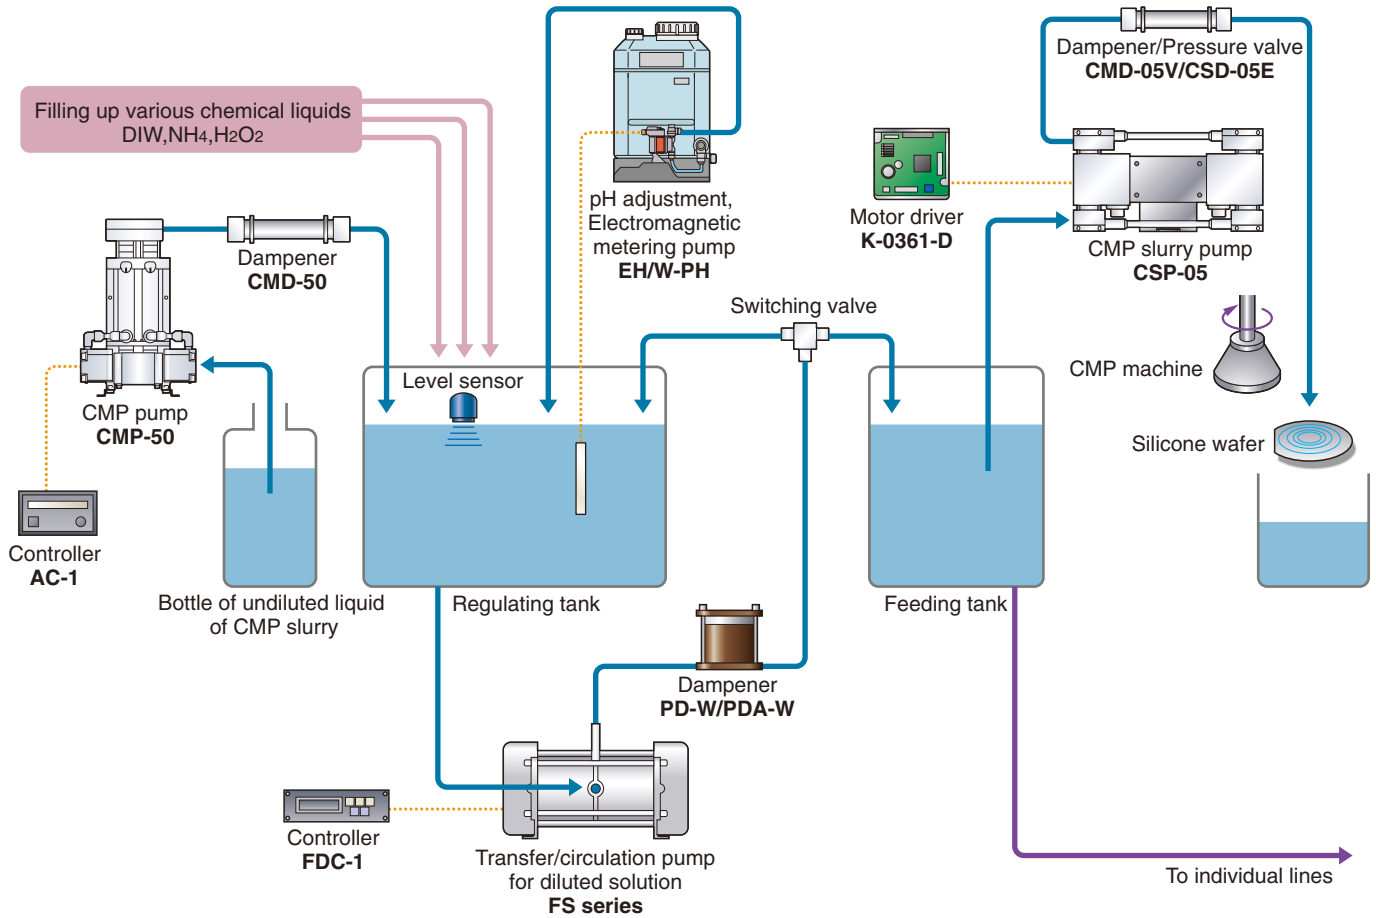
Filling up various chemical liquids
DIW,$NH_4$,$H_2O_2$

Dampener
CMD-50

CMP pump
CMP-50

Controller
AC-1

Bottle of undiluted liquid of CMP slurry

pH adjustment, Electromagnetic metering pump
EH/W-PH

Level sensor

Regulating tank

Switching valve

Motor driver
K-0361-D

Dampener/Pressure valve
CMD-05V/CSD-05E

CMP slurry pump
CSP-05

CMP machine

Silicone wafer

Feeding tank

Dampener
PD-W/PDA-W

Controller
FDC-1

Transfer/circulation pump for diluted solution
FS series

To individual lines